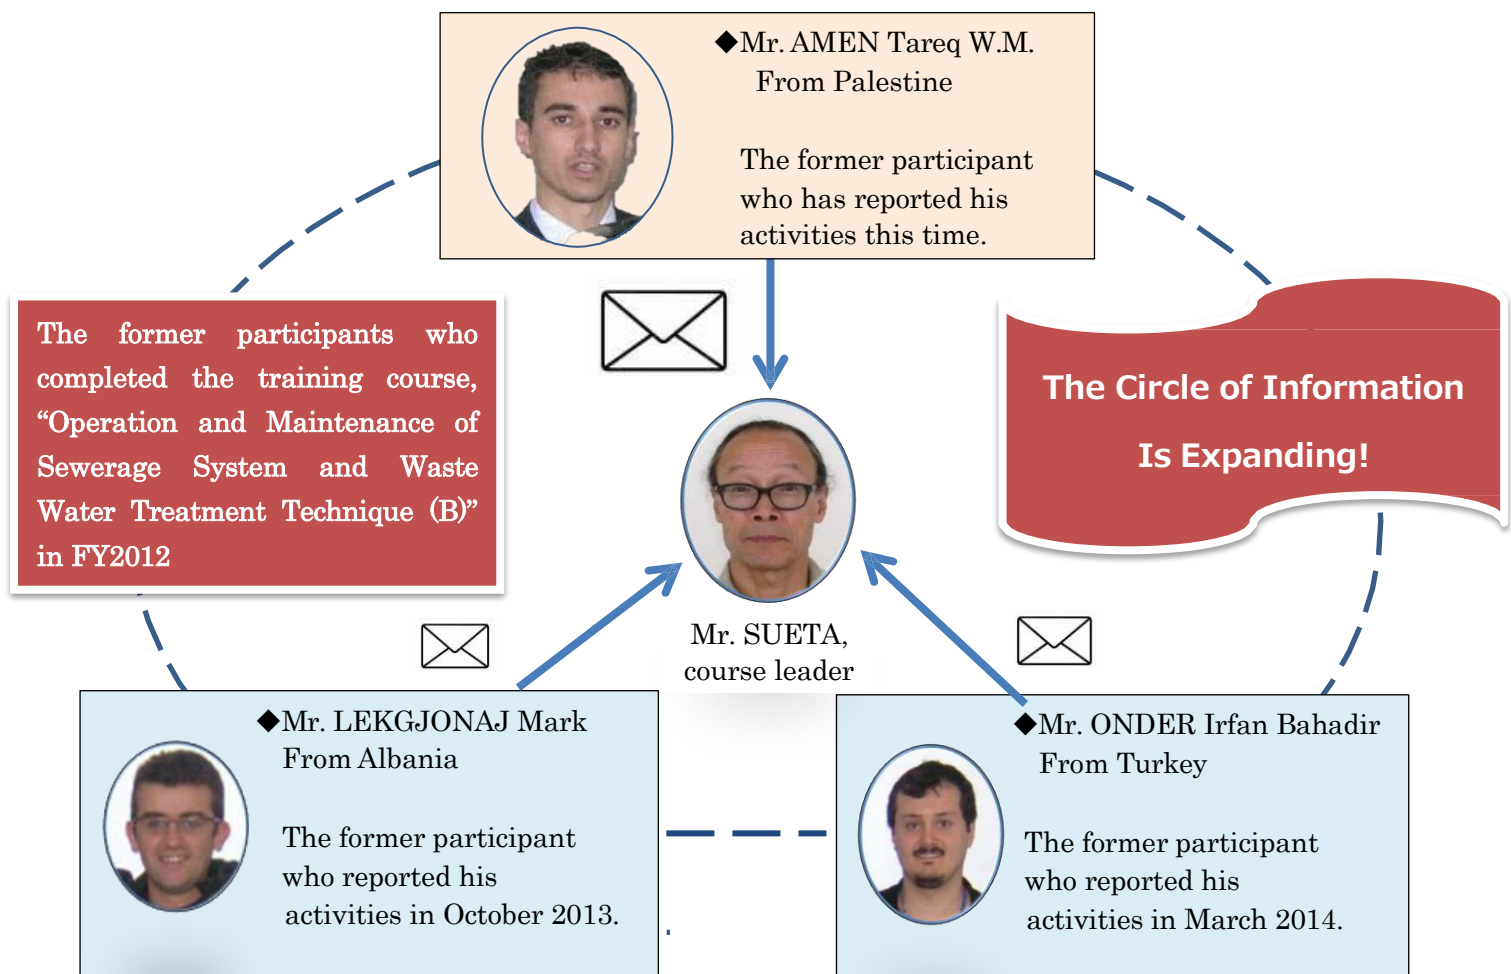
◆Mr. AMEN Tareq W.M.
From Palestine

The former participant who has reported his activities this time.

The former participants who completed the training course, “Operation and Maintenance of Sewerage System and Waste Water Treatment Technique (B)” in FY2012

The Circle of Information Is Expanding!

Mr. SUETA, course leader

◆Mr. LEKGJONAJ Mark
From Albania

The former participant who reported his activities in October 2013.

◆Mr. ONDER Irfan Bahadir
From Turkey

The former participant who reported his activities in March 2014.